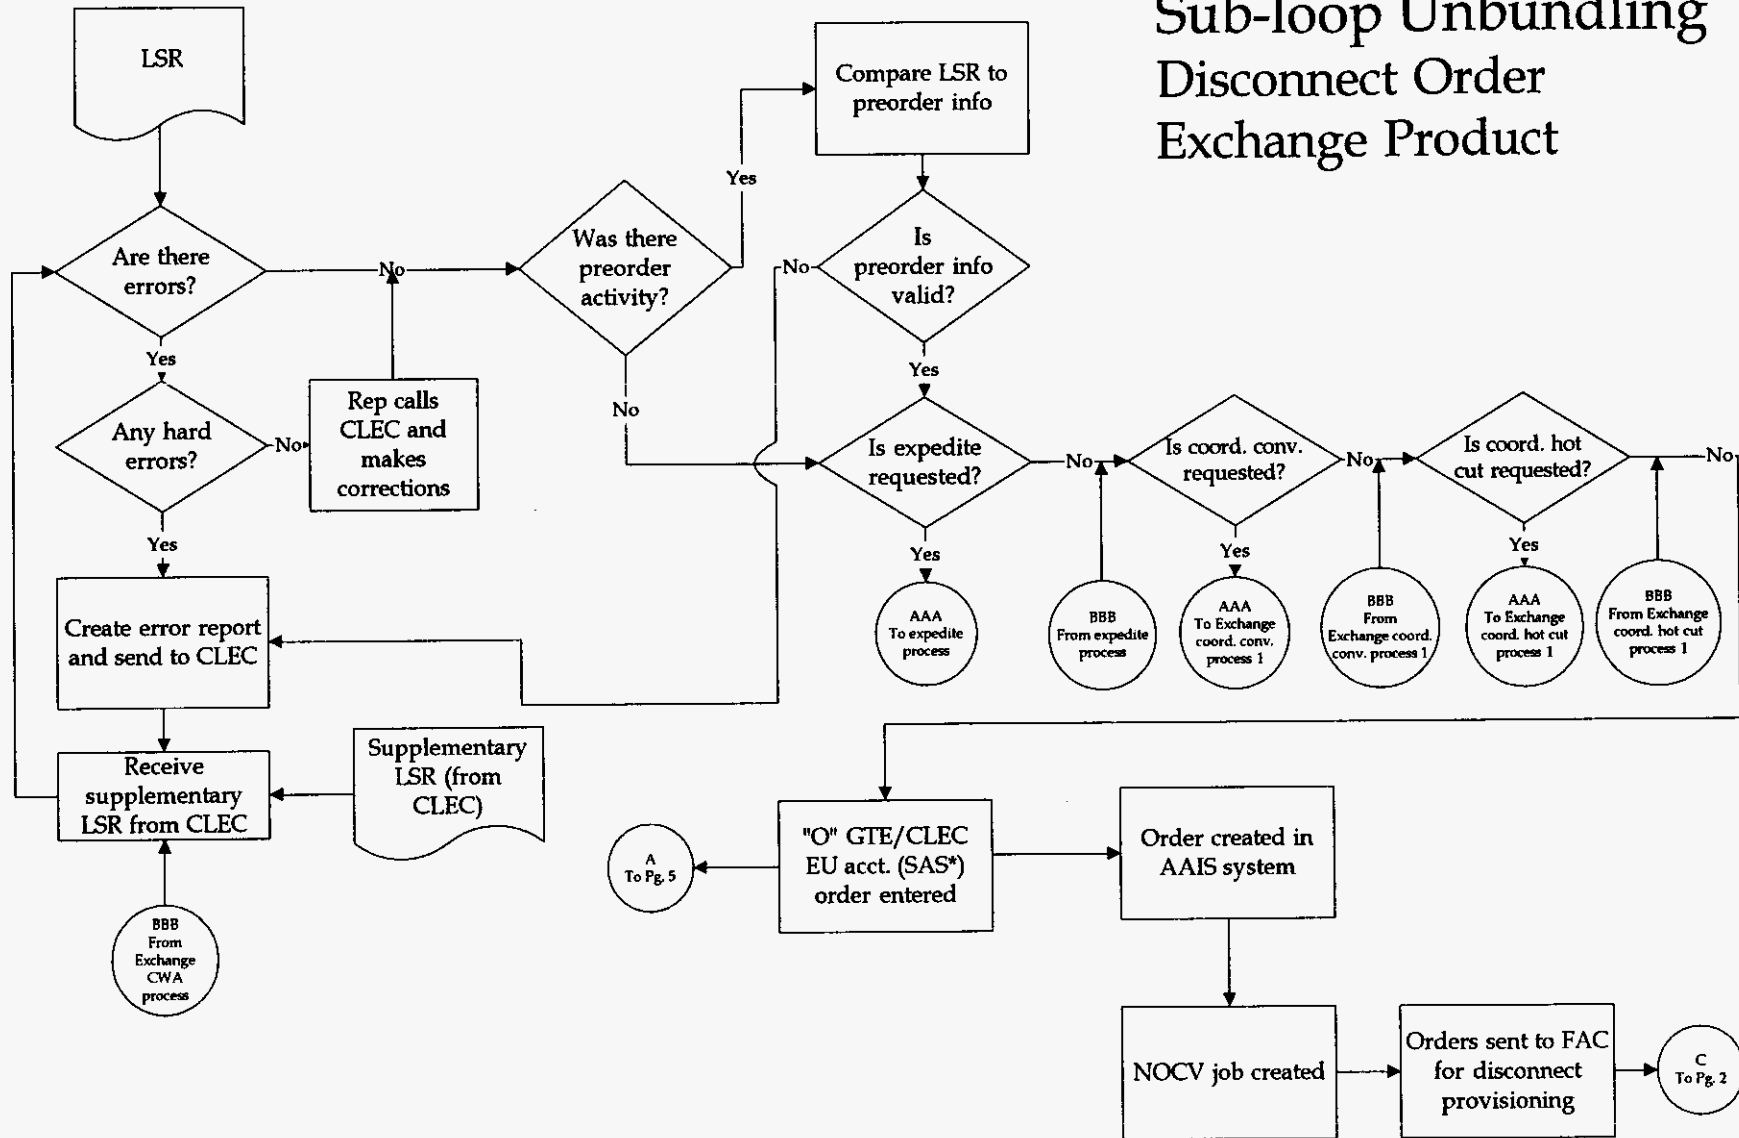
Sub-loop Unbundling
Disconnect Order
Exchange Product

LSR

Are there errors?

No

Yes

Any hard errors?

No

Rep calls CLEC and makes corrections

Yes

Create error report and send to CLEC

Receive supplementary LSR from CLEC

Supplementary LSR (from CLEC)

BBB
From Exchange CWA process

Was there preorder activity?

Yes

No

Compare LSR to preorder info

Is preorder info valid?

No

Yes

Is expedite requested?

No

Yes

AAA
To expedite process

BBB
From expedite process

Is coord. conv. requested?

No

Yes

AAA
To Exchange coord. conv. process 1

BBB
From Exchange coord. conv. process 1

Is coord. hot cut requested?

No

Yes

AAA
To Exchange coord. hot cut process 1

BBB
From Exchange coord. hot cut process 1

A
To Pg. 5

"O" GTE/CLEC EU acct. (SAS*) order entered

Order created in AAIS system

NOCV job created

Orders sent to FAC for disconnect provisioning

C
To Pg. 2